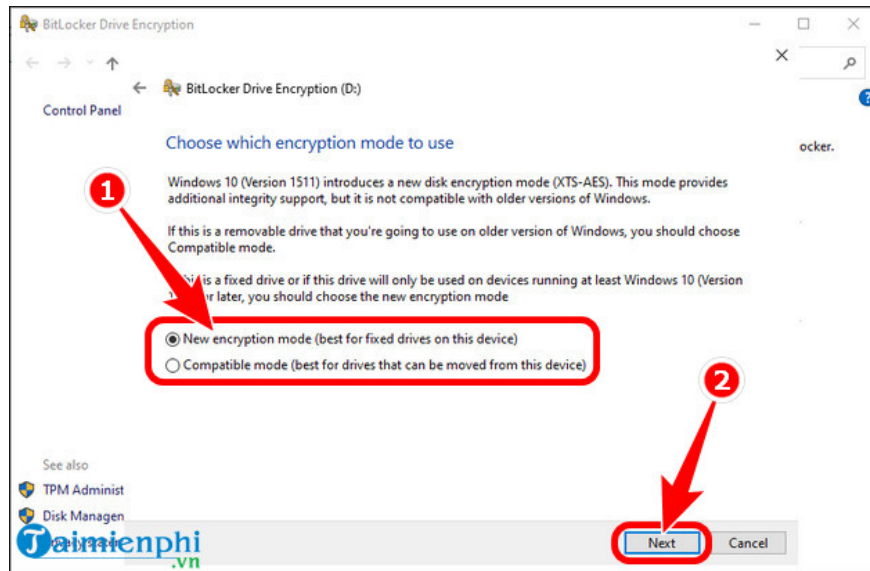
BitLocker Drive Encryption

Control Panel

BitLocker Drive Encryption (D:)

Choose which encryption mode to use

1

Windows 10 (Version 1511) introduces a new disk encryption mode (XTS-AES). This mode provides additional integrity support, but it is not compatible with older versions of Windows.

If this is a removable drive that you're going to use on older version of Windows, you should choose Compatible mode.

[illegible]is a fixed drive or if this drive will only be used on devices running at least Windows 10 (Version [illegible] or later, you should choose the new encryption mode

New encryption mode (best for fixed drives on this device)

Compatible mode (best for drives that can be moved from this device)

ocker.

2

See also

TPM Administ

Disk Managen

Taimienphi .vn

Next

Cancel